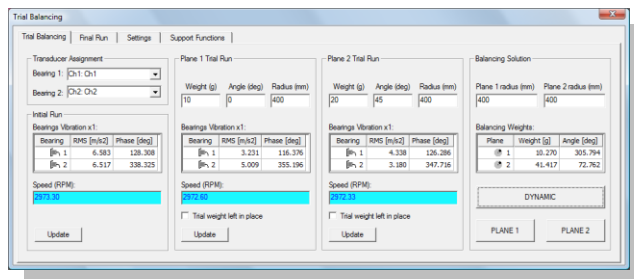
Trial Balancing

Trial Balancing | Final Run | Settings | Support Functions

Transducer Assignment
Bearing 1: Ch1: Ch1
Bearing 2: Ch2: Ch2

Initial Run
Bearings Vibration x1:

| Bearing | RMS [m/s2] | Phase [deg] |
|---|---|---|
| 1 | 6.583 | 128.308 |
| 2 | 6.517 | 338.325 |

Speed (RPM):
2973.30

Update

Plane 1 Trial Run
Weight (g) Angle (deg) Radius (mm)
10 0 400

Bearings Vibration x1:

| Bearing | RMS [m/s2] | Phase [deg] |
|---|---|---|
| 1 | 3.231 | 116.376 |
| 2 | 5.009 | 355.196 |

Speed (RPM):
2972.60

Trial weight left in place

Update

Plane 2 Trial Run
Weight (g) Angle (deg) Radius (mm)
20 45 400

Bearings Vibration x1:

| Bearing | RMS [m/s2] | Phase [deg] |
|---|---|---|
| 1 | 4.338 | 126.286 |
| 2 | 3.180 | 347.716 |

Speed (RPM):
2972.33

Trial weight left in place

Update

Balancing Solution
Plane 1 radius (mm) Plane 2 radius (mm)
400 400

Balancing Weights:

| Plane | Weight [g] | Angle [deg] |
|---|---|---|
| 1 | 10.270 | 305.794 |
| 2 | 41.417 | 72.762 |

DYNAMIC

PLANE 1 PLANE 2